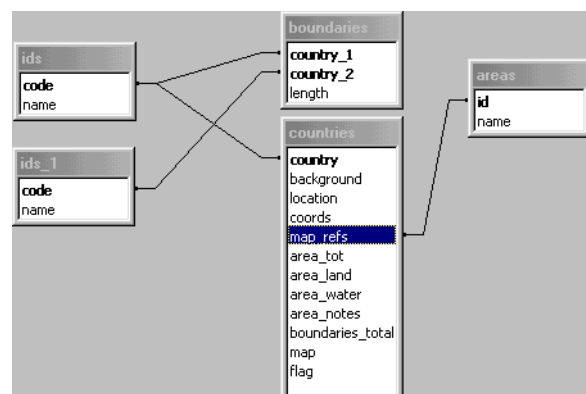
ids
code
name

ids_1
code
name

boundaries
country_1
country_2
length

countries
country
background
location
coords
map_refs
area_tot
area_land
area_water
area_notes
boundaries_total
map
flag

areas
id
name